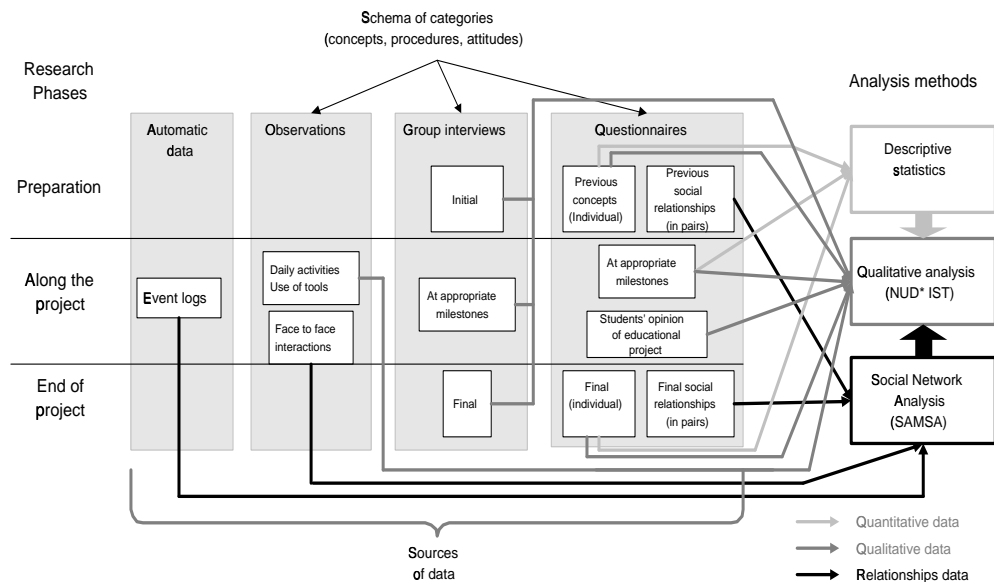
Schema of categories
(concepts, procedures, attitudes)

Research Phases

Analysis methods

Automatic data

Observations

Group interviews

Questionnaires

Preparation

Initial

Previous concepts (Individual)

Previous social relationships (in pairs)

Descriptive statistics

Along the project

Event logs

Daily activities Use of tools

Face to face interactions

At appropriate milestones

At appropriate milestones

Students' opinion of educational project

Qualitative analysis (NUD* IST)

End of project

Final

Final (individual)

Final social relationships (in pairs)

Social Network Analysis (SAMSA)

Sources of data

Quantitative data

Qualitative data

Relationships data